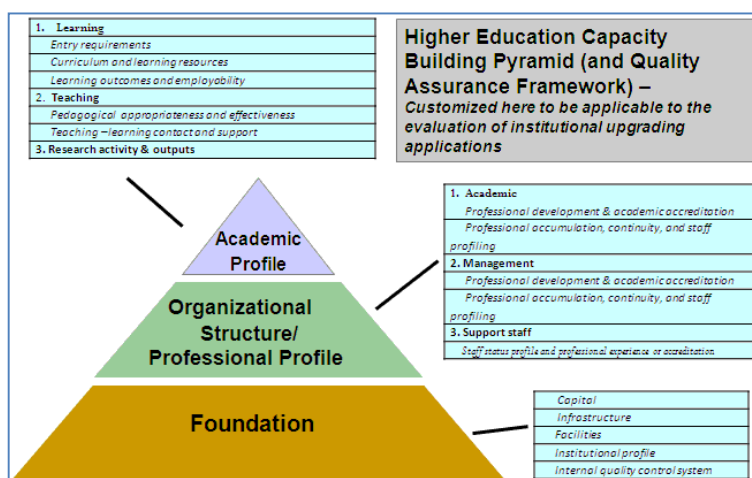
1. Learning
Entry requirements
Curriculum and learning resources
Learning outcomes and employability
2. Teaching
Pedagogical appropriateness and effectiveness
Teaching – learning contact and support
3. Research activity & outputs

Higher Education Capacity Building Pyramid (and Quality Assurance Framework) –
Customized here to be applicable to the evaluation of institutional upgrading applications

Academic Profile

1. Academic
Professional development & academic accreditation
Professional accumulation, continuity, and staff profiling
2. Management
Professional development & academic accreditation
Professional accumulation, continuity, and staff profiling
3. Support staff
Staff status profile and professional experience or accreditation

Organizational Structure/ Professional Profile

Foundation

Capital
Infrastructure
Facilities
Institutional profile
Internal quality control system